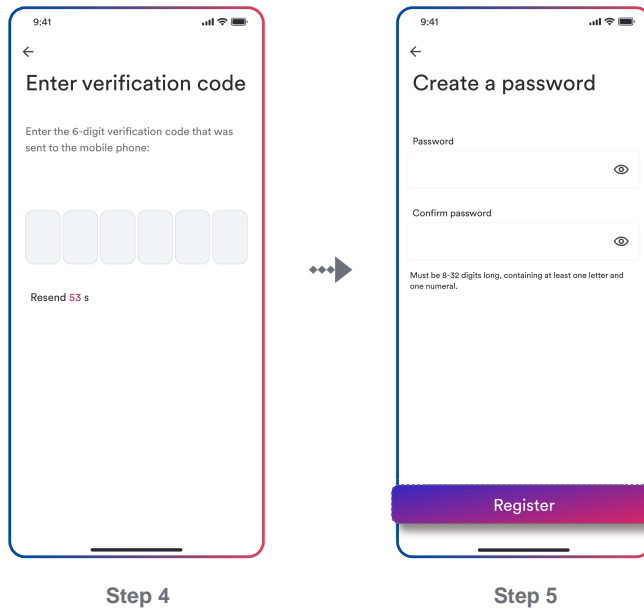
9:41

←

Enter verification code

Enter the 6-digit verification code that was sent to the mobile phone:

Resend 53 s

Step 4

9:41

←

Create a password

Password

Confirm password

Must be 8-32 digits long, containing at least one letter and one numeral.

Register

Step 5